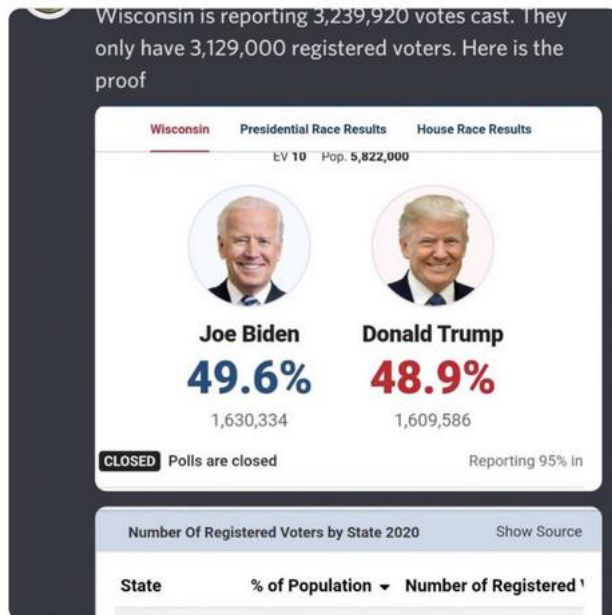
Wisconsin is reporting 3,239,920 votes cast. They only have 3,129,000 registered voters. Here is the proof

Wisconsin Presidential Race Results House Race Results

EV 10 Pop. 5,822,000

Joe Biden
49.6%
1,630,334

Donald Trump
48.9%
1,609,586

CLOSED Polls are closed

Reporting 95% in

Number Of Registered Voters by State 2020 Show Source

State % of Population Number of Registered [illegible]